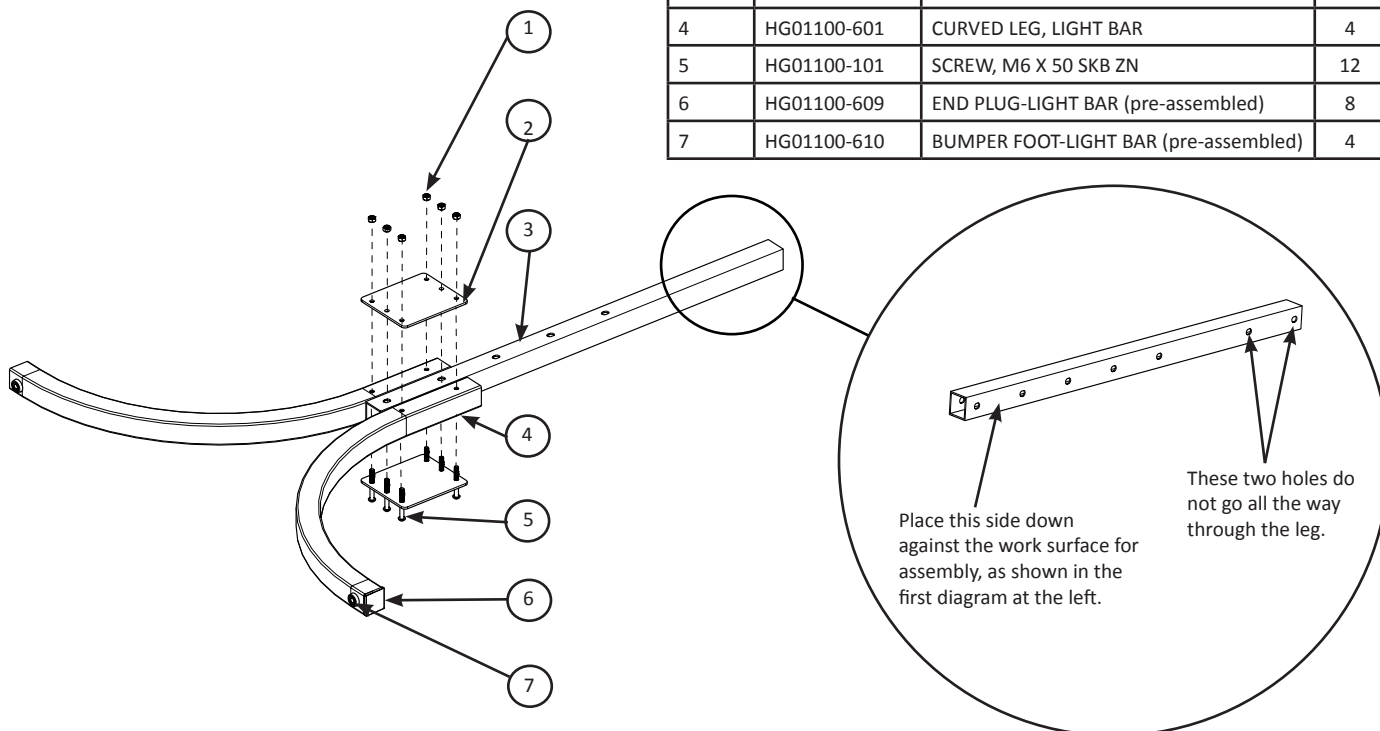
| | | | |
|---|---|---|---|
| 4 | HG01100-601 | CURVED LEG, LIGHT BAR | 4 |
| 5 | HG01100-101 | SCREW, M6 X 50 SKB ZN | 12 |
| 6 | HG01100-609 | END PLUG-LIGHT BAR (pre-assembled) | 8 |
| 7 | HG01100-610 | BUMPER FOOT-LIGHT BAR (pre-assembled) | 4 |

1

2

3

4

5

6

7

Place this side down against the work surface for assembly, as shown in the first diagram at the left.

These two holes do not go all the way through the leg.